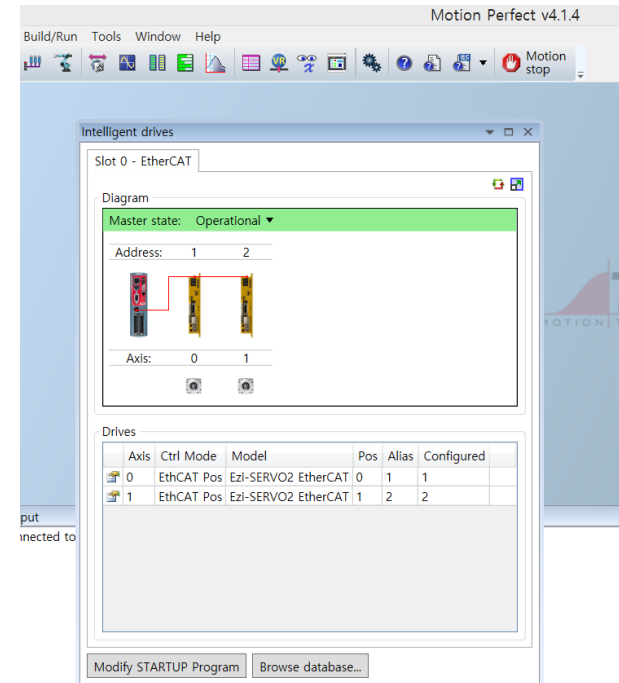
Motion Perfect v4.1.4

Build/Run Tools Window Help

Motion stop

Intelligent drives

Slot 0 - EtherCAT

Diagram

Master state: Operational ▼

Address: 1 2

Axis: 0 1

MOTION

Drives

| | Axis | Ctrl Mode | Model | Pos | Alias | Configured |
|---|---|---|---|---|---|---|
| | 0 | EthCAT Pos | Ezi-SERVO2 EtherCAT | 0 | 1 | 1 |
| | 1 | EthCAT Pos | Ezi-SERVO2 EtherCAT | 1 | 2 | 2 |

put
nnected to

Modify STARTUP Program Browse database...